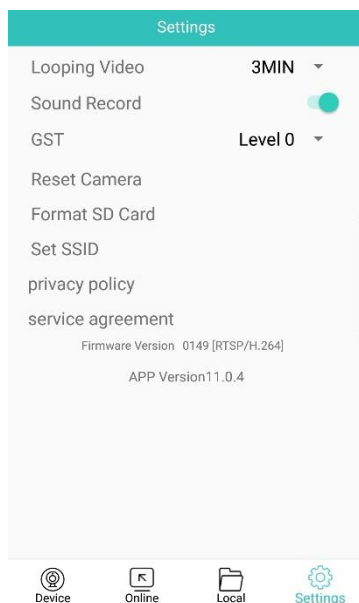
Settings

Looping Video 3MIN

Sound Record

GST Level 0

Reset Camera

Format SD Card

Set SSID

privacy policy

service agreement

Firmware Version 0149 [RTSP/H.264]

APP Version11.0.4

Device Online Local Settings